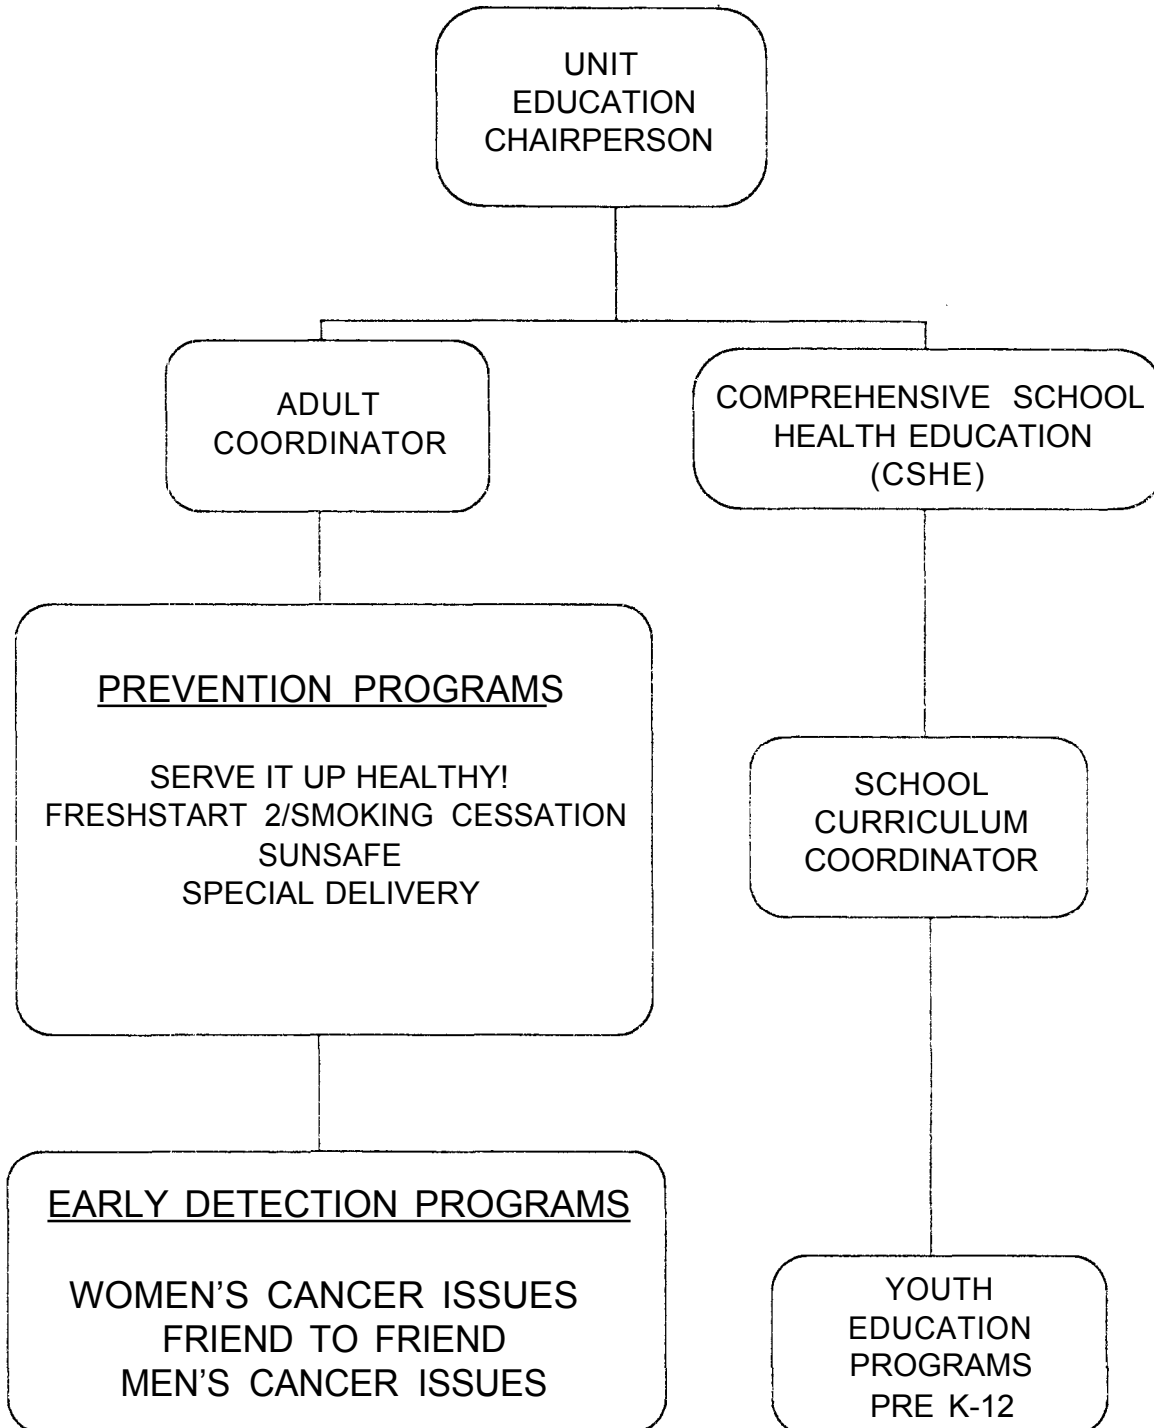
UNIT
EDUCATION
CHAIRPERSON

ADULT
COORDINATOR

PREVENTION PROGRAMS

SERVE IT UP HEALTHY!
FRESHSTART 2/SMOKING CESSATION
SUNSAFE
SPECIAL DELIVERY

EARLY DETECTION PROGRAMS

WOMEN'S CANCER ISSUES
FRIEND TO FRIEND
MEN'S CANCER ISSUES

COMPREHENSIVE SCHOOL
HEALTH EDUCATION
(CSHE)

SCHOOL
CURRICULUM
COORDINATOR

YOUTH
EDUCATION
PROGRAMS
PRE K-12